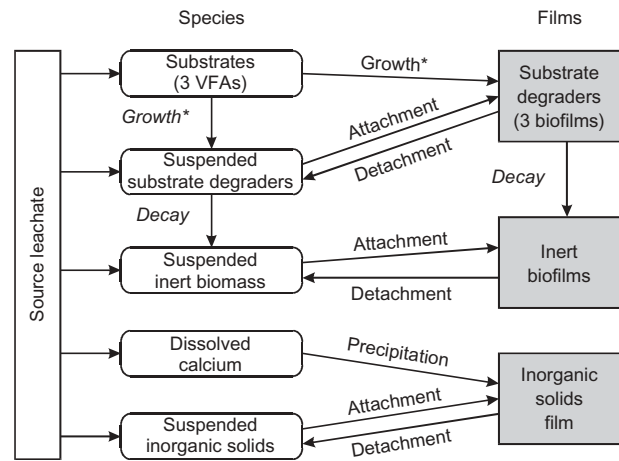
Species

Films

Source leachate

Substrates (3 VFAs)

Growth*

Substrate degraders (3 biofilms)

Growth*

Attachment

Detachment

Suspended substrate degraders

Decay

Decay

Suspended inert biomass

Attachment

Detachment

Inert biofilms

Dissolved calcium

Precipitation

Inorganic solids film

Attachment

Suspended inorganic solids

Detachment